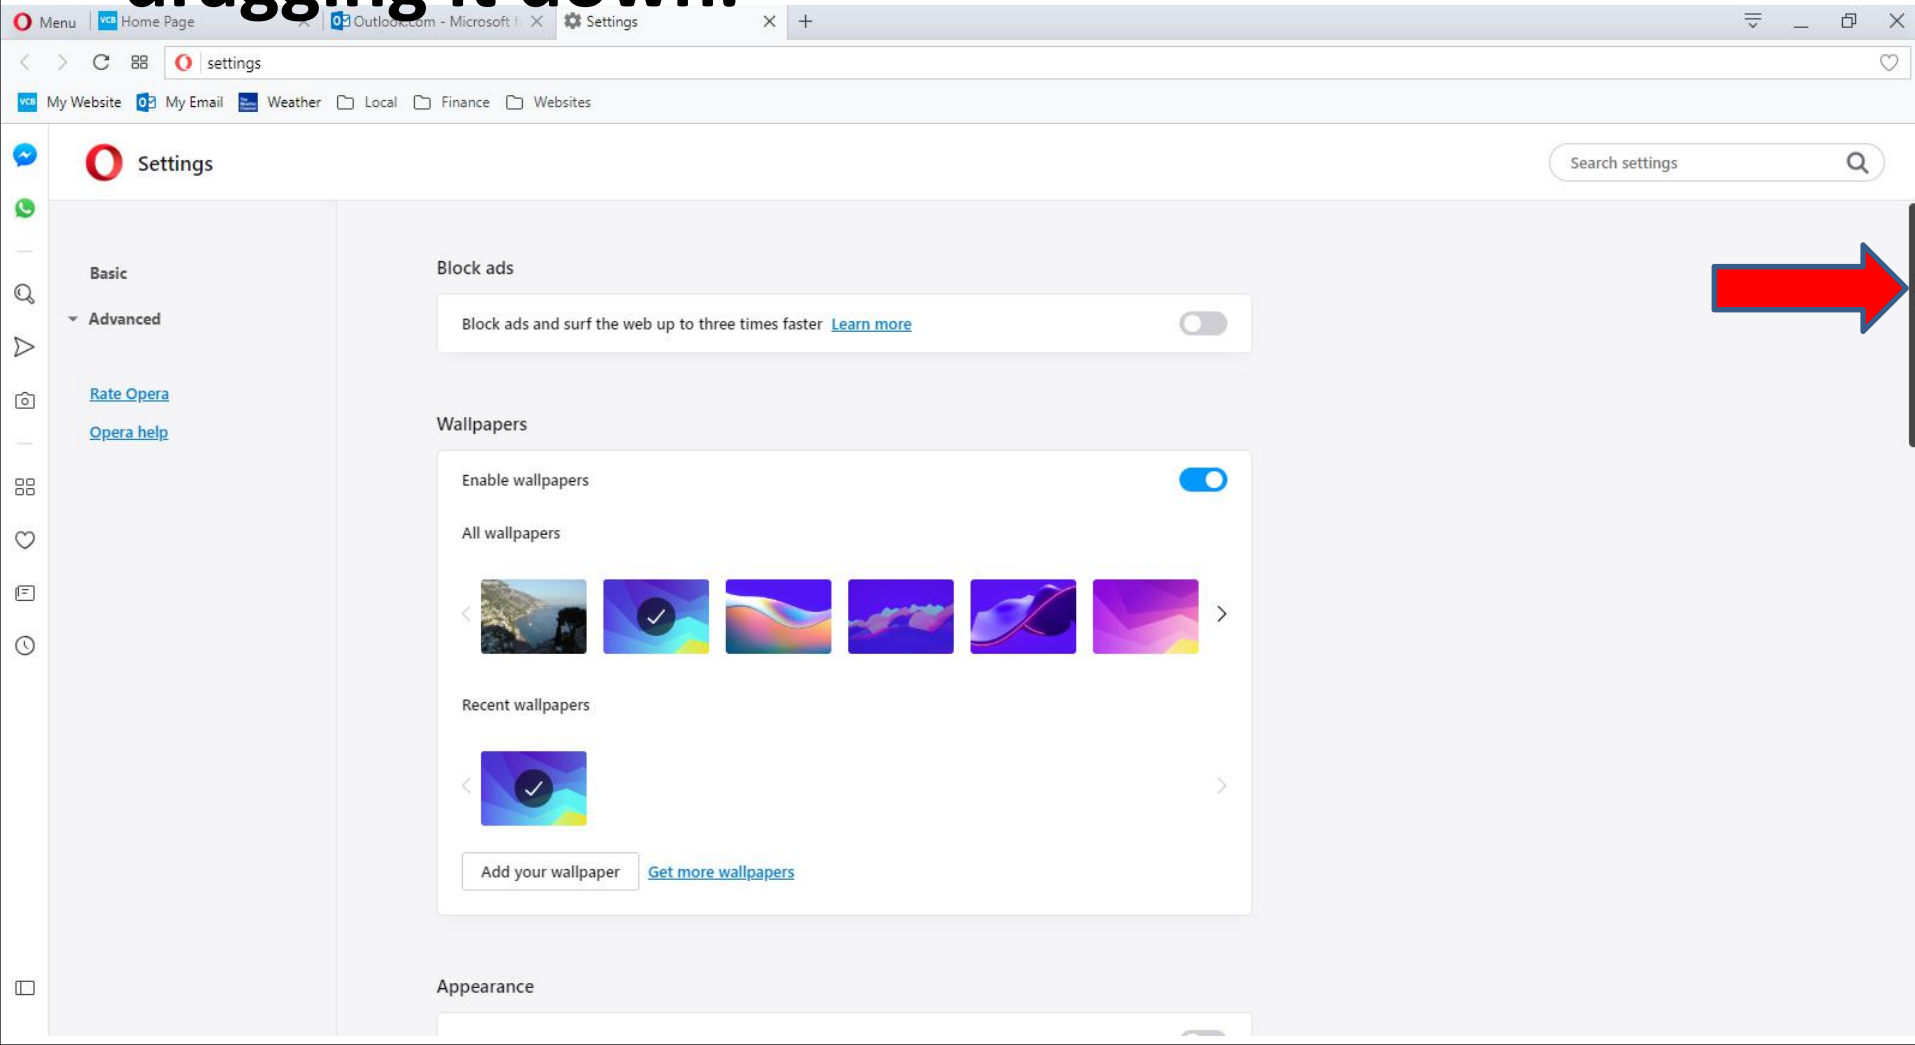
Menu Home Page Outlook.com - Microsoft Settings

settings

My Website My Email Weather Local Finance Websites

Settings

Search settings

Basic

Advanced

Rate Opera

Opera help

Block ads

Block ads and surf the web up to three times faster Learn more

Wallpapers

Enable wallpapers

All wallpapers

Recent wallpapers

Add your wallpaper Get more wallpapers

Appearance